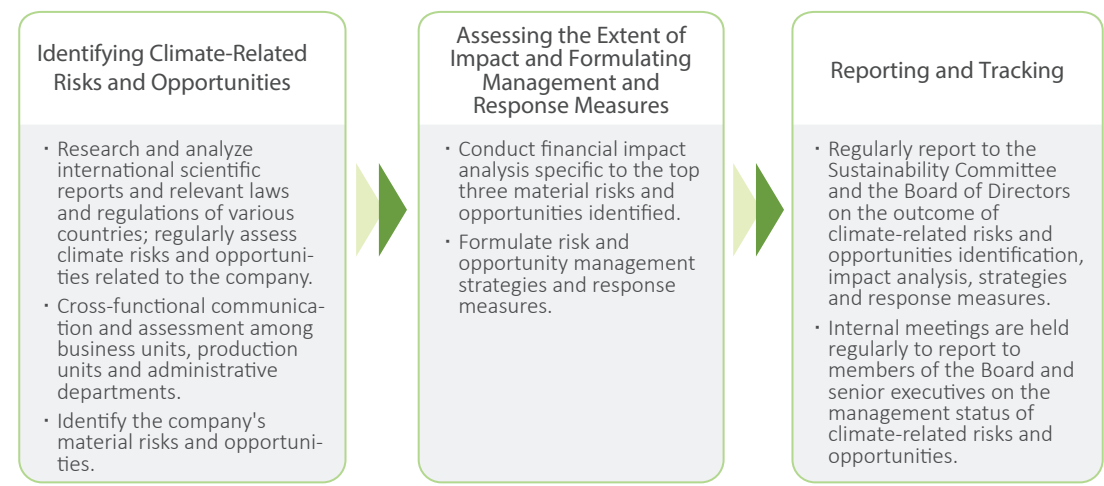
Identifying Climate-Related Risks and Opportunities

・Research and analyze international scientific reports and relevant laws and regulations of various countries; regularly assess climate risks and opportunities related to the company.

・Cross-functional communication and assessment among business units, production units and administrative departments.

・Identify the company's material risks and opportunities.

Assessing the Extent of Impact and Formulating Management and Response Measures

・Conduct financial impact analysis specific to the top three material risks and opportunities identified.

・Formulate risk and opportunity management strategies and response measures.

Reporting and Tracking

・Regularly report to the Sustainability Committee and the Board of Directors on the outcome of climate-related risks and opportunities identification, impact analysis, strategies and response measures.

・Internal meetings are held regularly to report to members of the Board and senior executives on the management status of climate-related risks and opportunities.